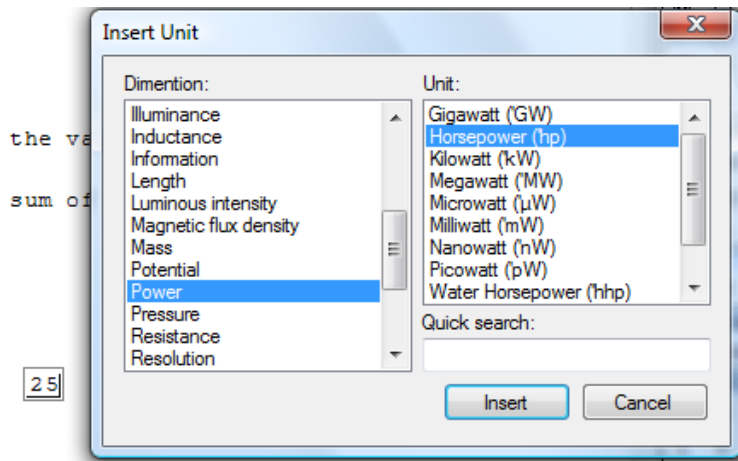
the va

sum of

25

Insert Unit

X

Dimention:

Illuminance
Inductance
Information
Length
Luminous intensity
Magnetic flux density
Mass
Potential
Power
Pressure
Resistance
Resolution

Unit:

Gigawatt ('GW)
Horsepower ('hp)
Kilowatt ('kW)
Megawatt ('MW)
Microwatt ('µW)
Milliwatt ('mW)
Nanowatt ('nW)
Picowatt ('pW)
Water Horsepower ('hhp)

Quick search:

Insert

Cancel